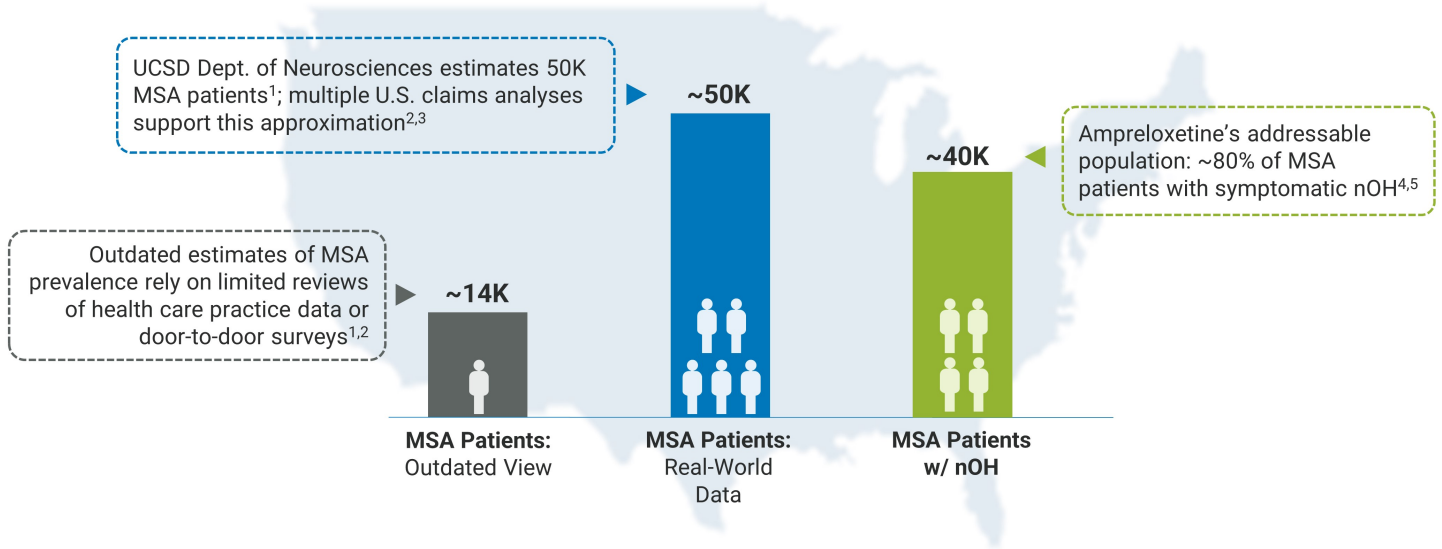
UCSD Dept. of Neurosciences estimates 50K MSA patients$^{1}$; multiple U.S. claims analyses support this approximation$^{2,3}$

~50K

~40K

Ampreloxetine's addressable population: ~80% of MSA patients with symptomatic nOH$^{4,5}$

Outdated estimates of MSA prevalence rely on limited reviews of health care practice data or door-to-door surveys$^{1,2}$

~14K

MSA Patients: Outdated View

MSA Patients: Real-World Data

MSA Patients w/ nOH